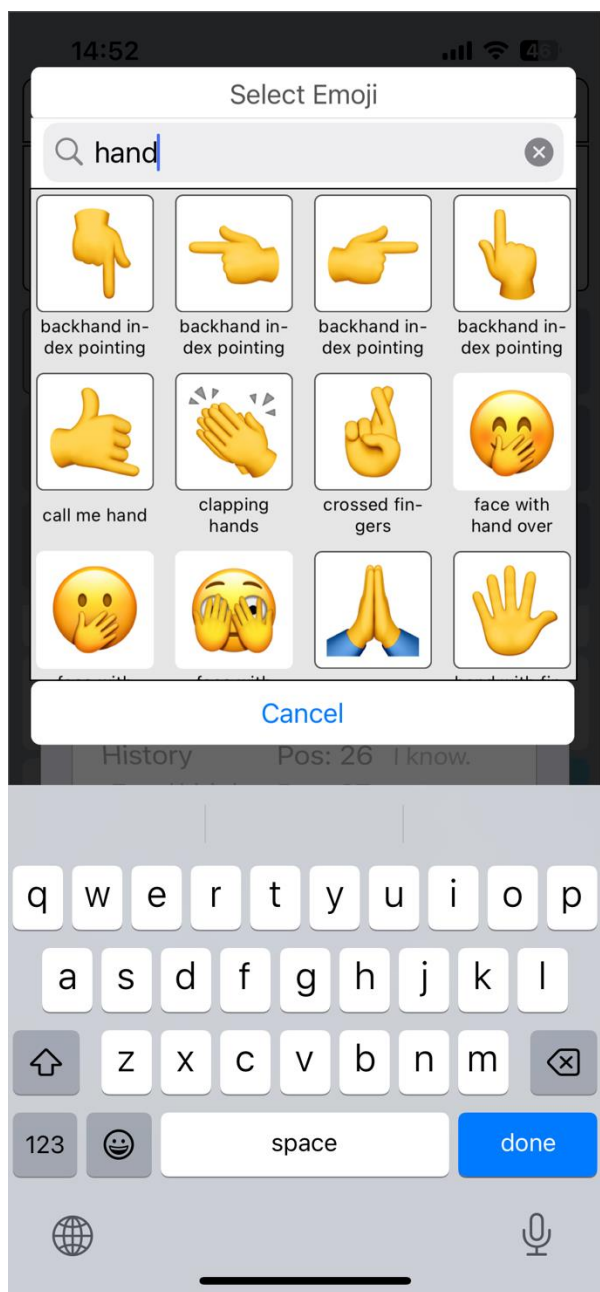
14:52

46

Select Emoji

hand

backhand index pointing

backhand index pointing

backhand index pointing

backhand index pointing

call me hand

clapping hands

crossed fingers

face with hand over

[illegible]

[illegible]

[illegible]

Cancel

History Pos: 26 I know.

q w e r t y u i o p
a s d f g h j k l
z x c v b n m
123 space done